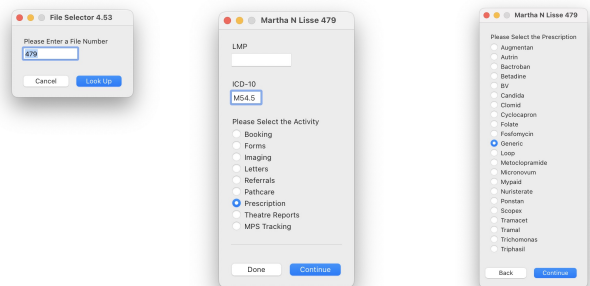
File Selector 4.53

Please Enter a File Number

479

Cancel Look Up

Martha N Lisse 479

LMP

ICD-10

M54.5

Please Select the Activity

Booking
Forms
Imaging
Letters
Referrals
Pathcare
Prescription
Theatre Reports
MPS Tracking

Done Continue

Martha N Lisse 479

Please Select the Prescription

Augmentan
Autrin
Bactroban
Betadine
BV
Candida
Clomid
Cyclocapron
Folate
Fosfomycin
Generic
Losp
Metoclopramide
Micronovum
Mypaid
Nuristerate
Ponstan
Scopex
Tramacet
Tramal
Trichomonas
Triphasil

Back Continue